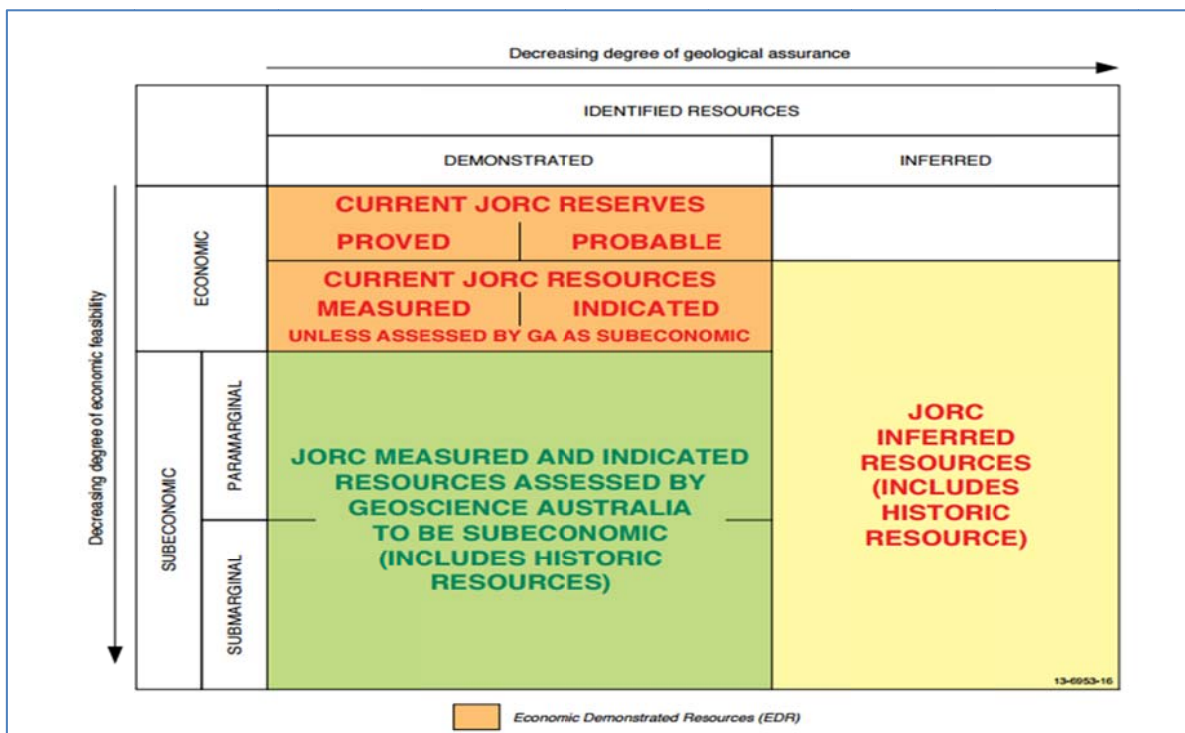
Decreasing degree of geological assurance

IDENTIFIED RESOURCES

DEMONSTRATED

INFERRED

Decreasing degree of economic feasibility

ECONOMIC

CURRENT JORC RESERVES

PROVED

PROBABLE

CURRENT JORC RESOURCES

MEASURED

INDICATED

UNLESS ASSESSED BY GA AS SUBECONOMIC

SUBECONOMIC

PARAMARGINAL

SUBMARGINAL

JORC MEASURED AND INDICATED RESOURCES ASSESSED BY GEOSCIENCE AUSTRALIA TO BE SUBECONOMIC (INCLUDES HISTORIC RESOURCES)

JORC INFERRED RESOURCES (INCLUDES HISTORIC RESOURCE)

13-6953-16

Economic Demonstrated Resources (EDR)